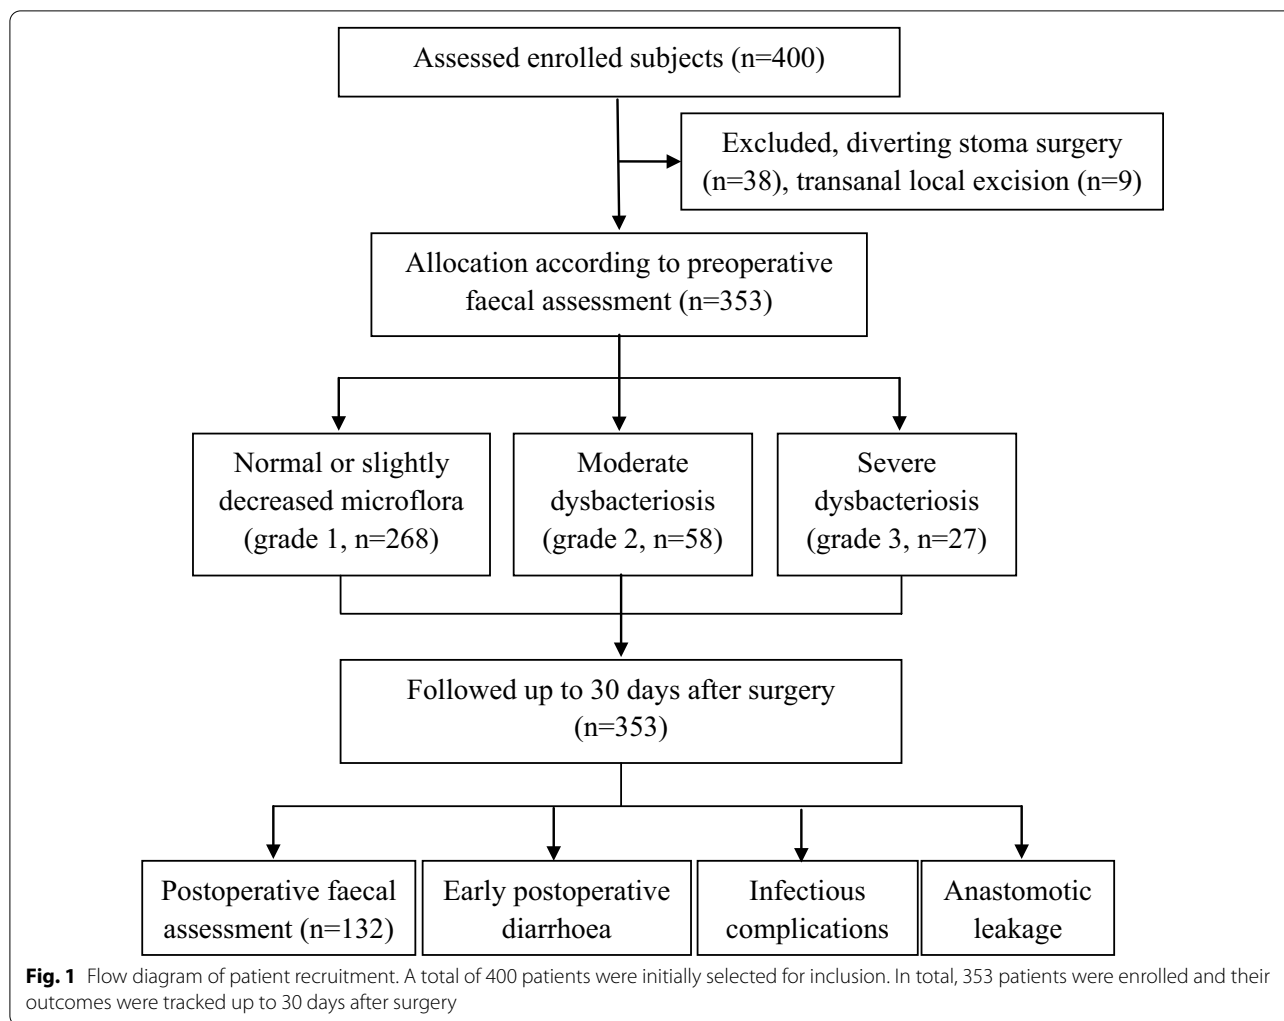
Assessed enrolled subjects (n=400)

Excluded, diverting stoma surgery (n=38), transanal local excision (n=9)

Allocation according to preoperative faecal assessment (n=353)

Normal or slightly decreased microflora (grade 1, n=268)

Moderate dysbacteriosis (grade 2, n=58)

Severe dysbacteriosis (grade 3, n=27)

Followed up to 30 days after surgery (n=353)

Postoperative faecal assessment (n=132)

Early postoperative diarrhoea

Infectious complications

Anastomotic leakage

**Fig. 1** Flow diagram of patient recruitment. A total of 400 patients were initially selected for inclusion. In total, 353 patients were enrolled and their outcomes were tracked up to 30 days after surgery